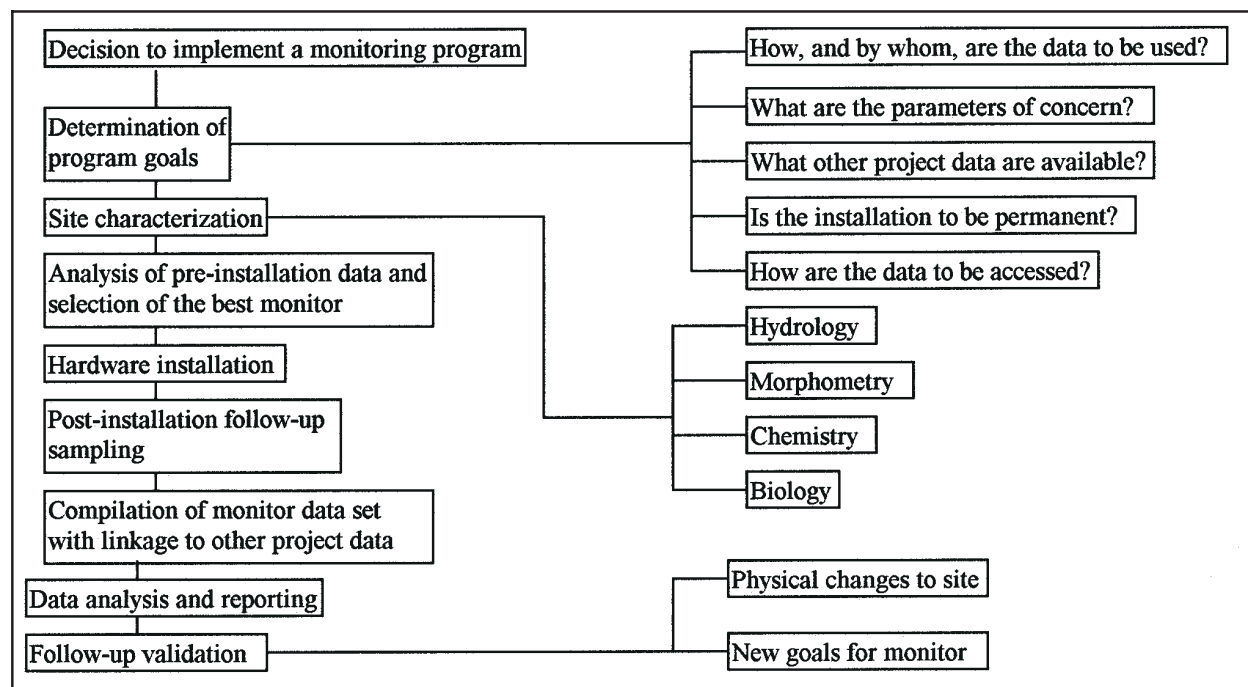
Decision to implement a monitoring program

Determination of program goals

Site characterization

Analysis of pre-installation data and selection of the best monitor

Hardware installation

Post-installation follow-up sampling

Compilation of monitor data set with linkage to other project data

Data analysis and reporting

Follow-up validation

How, and by whom, are the data to be used?

What are the parameters of concern?

What other project data are available?

Is the installation to be permanent?

How are the data to be accessed?

Hydrology

Morphometry

Chemistry

Biology

Physical changes to site

New goals for monitor